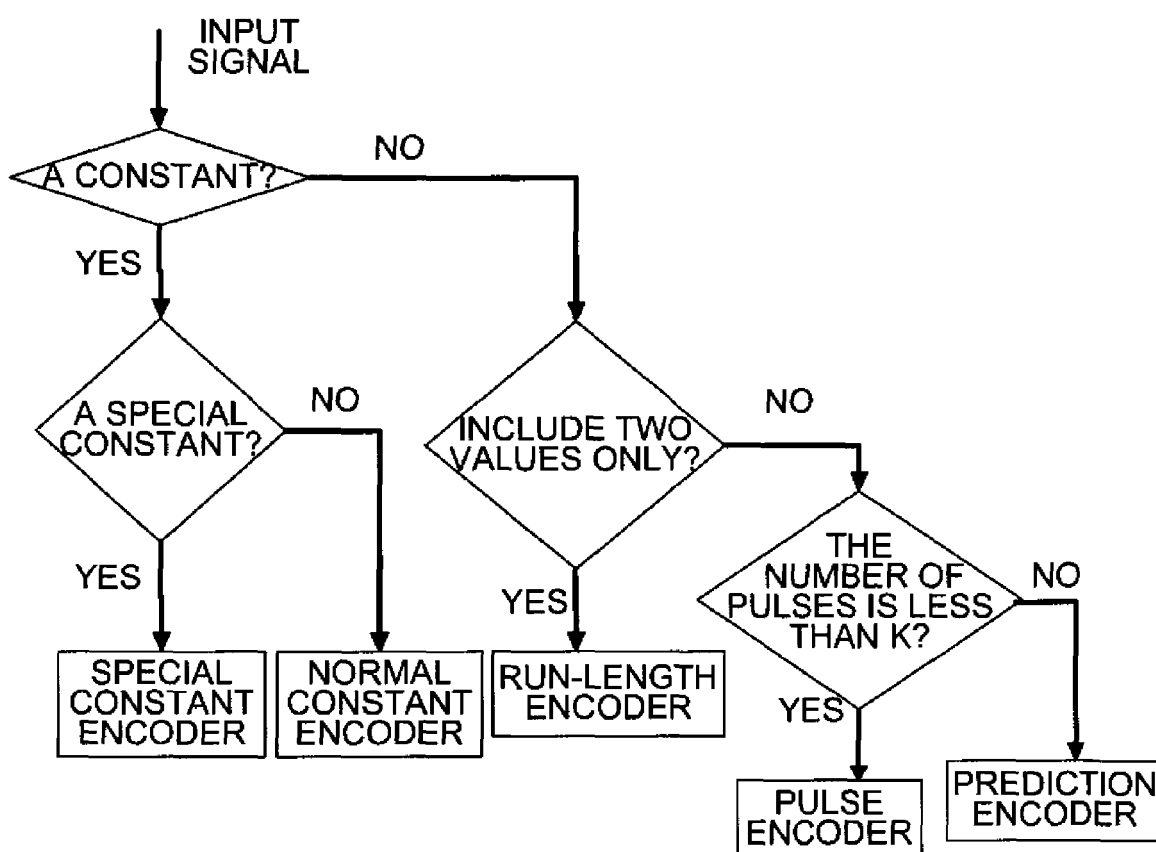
INPUT SIGNAL

A CONSTANT?

NO

YES

A SPECIAL CONSTANT?

NO

INCLUDE TWO VALUES ONLY?

NO

YES

THE NUMBER OF PULSES IS LESS THAN K?

NO

YES

SPECIAL CONSTANT ENCODER

NORMAL CONSTANT ENCODER

RUN-LENGTH ENCODER

YES

PULSE ENCODER

PREDICTION ENCODER